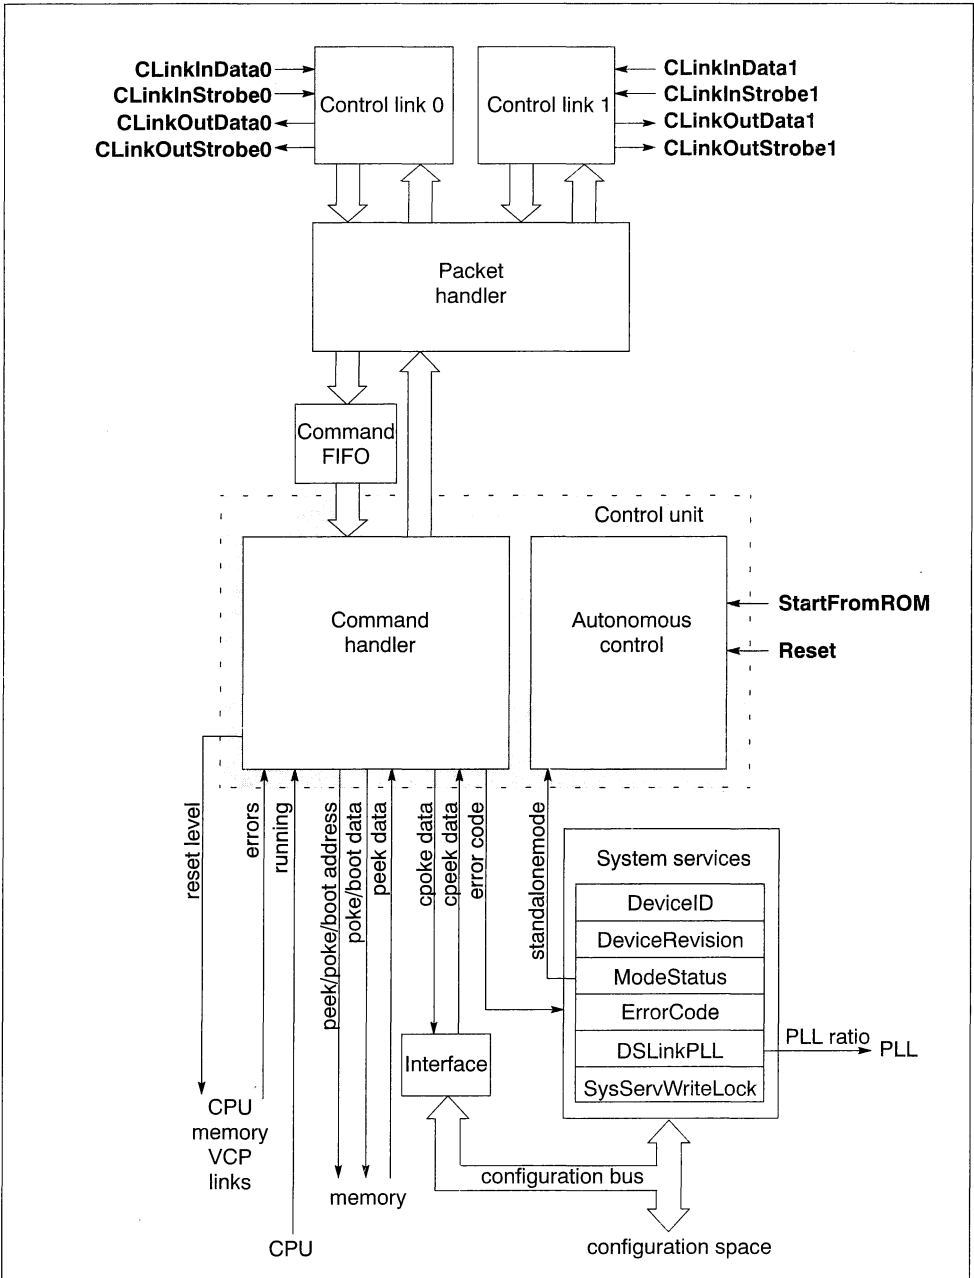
CLinkInData0
CLinkInStrobe0
CLinkOutData0
CLinkOutStrobe0
Control link 0
Control link 1
CLinkInData1
CLinkInStrobe1
CLinkOutData1
CLinkOutStrobe1

Packet handler

Command FIFO

Control unit

Command handler

Autonomous control

StartFromROM
Reset

reset level
errors
running
peek/poke/boot address
poke/boot data
peek data
cpoke data
cpeek data
error code
standalonemode

System services
DeviceID
DeviceRevision
ModeStatus
ErrorCode
DSLinkPLL
SysServWriteLock

PLL ratio
PLL

Interface

CPU memory VCP links
memory
CPU
configuration bus
configuration space